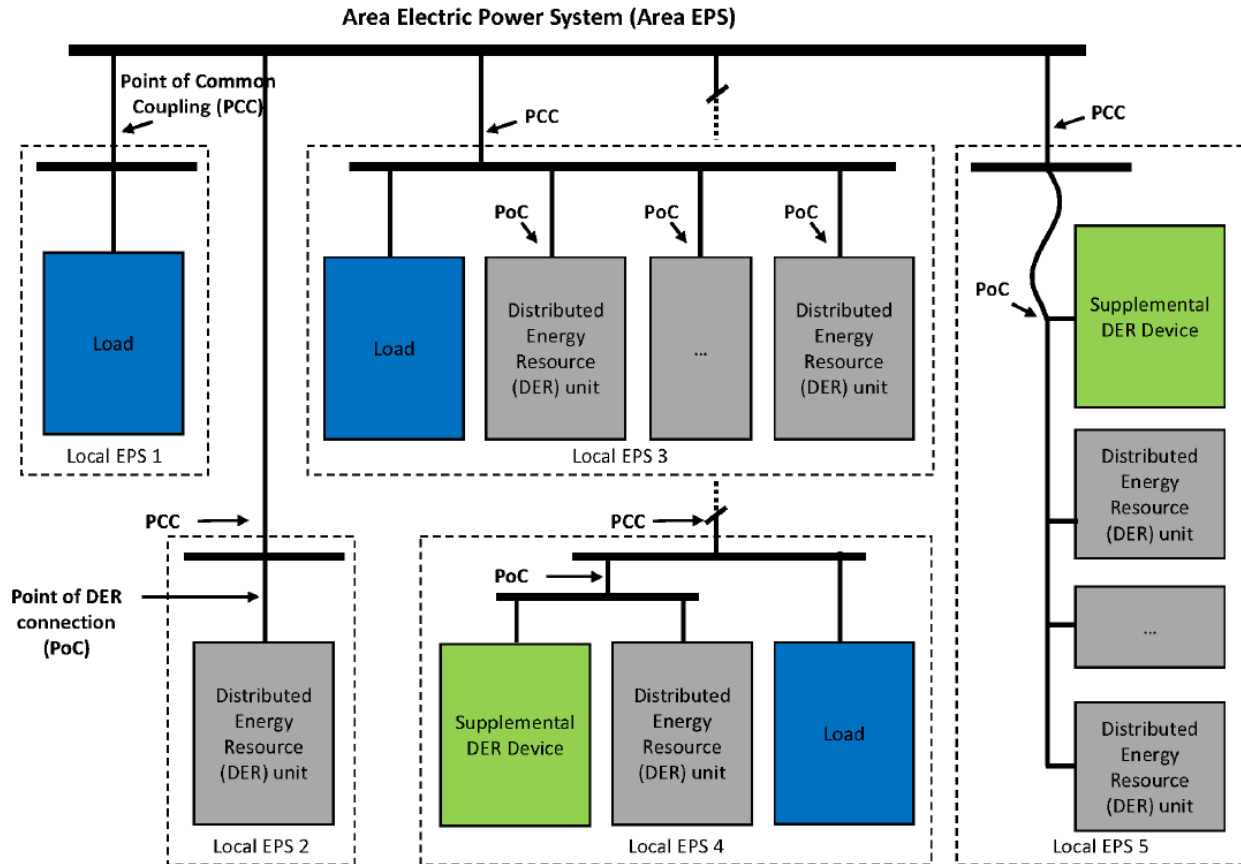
Area Electric Power System (Area EPS)

Point of Common Coupling (PCC)

Load

Local EPS 1

PCC

Load

PoC

Distributed Energy Resource (DER) unit

PoC

...

PoC

Distributed Energy Resource (DER) unit

Local EPS 3

PCC

PoC

Supplemental DER Device

Distributed Energy Resource (DER) unit

...

Distributed Energy Resource (DER) unit

Local EPS 5

PCC

Point of DER connection (PoC)

Distributed Energy Resource (DER) unit

Local EPS 2

PCC

PoC

Supplemental DER Device

Distributed Energy Resource (DER) unit

Load

Local EPS 4